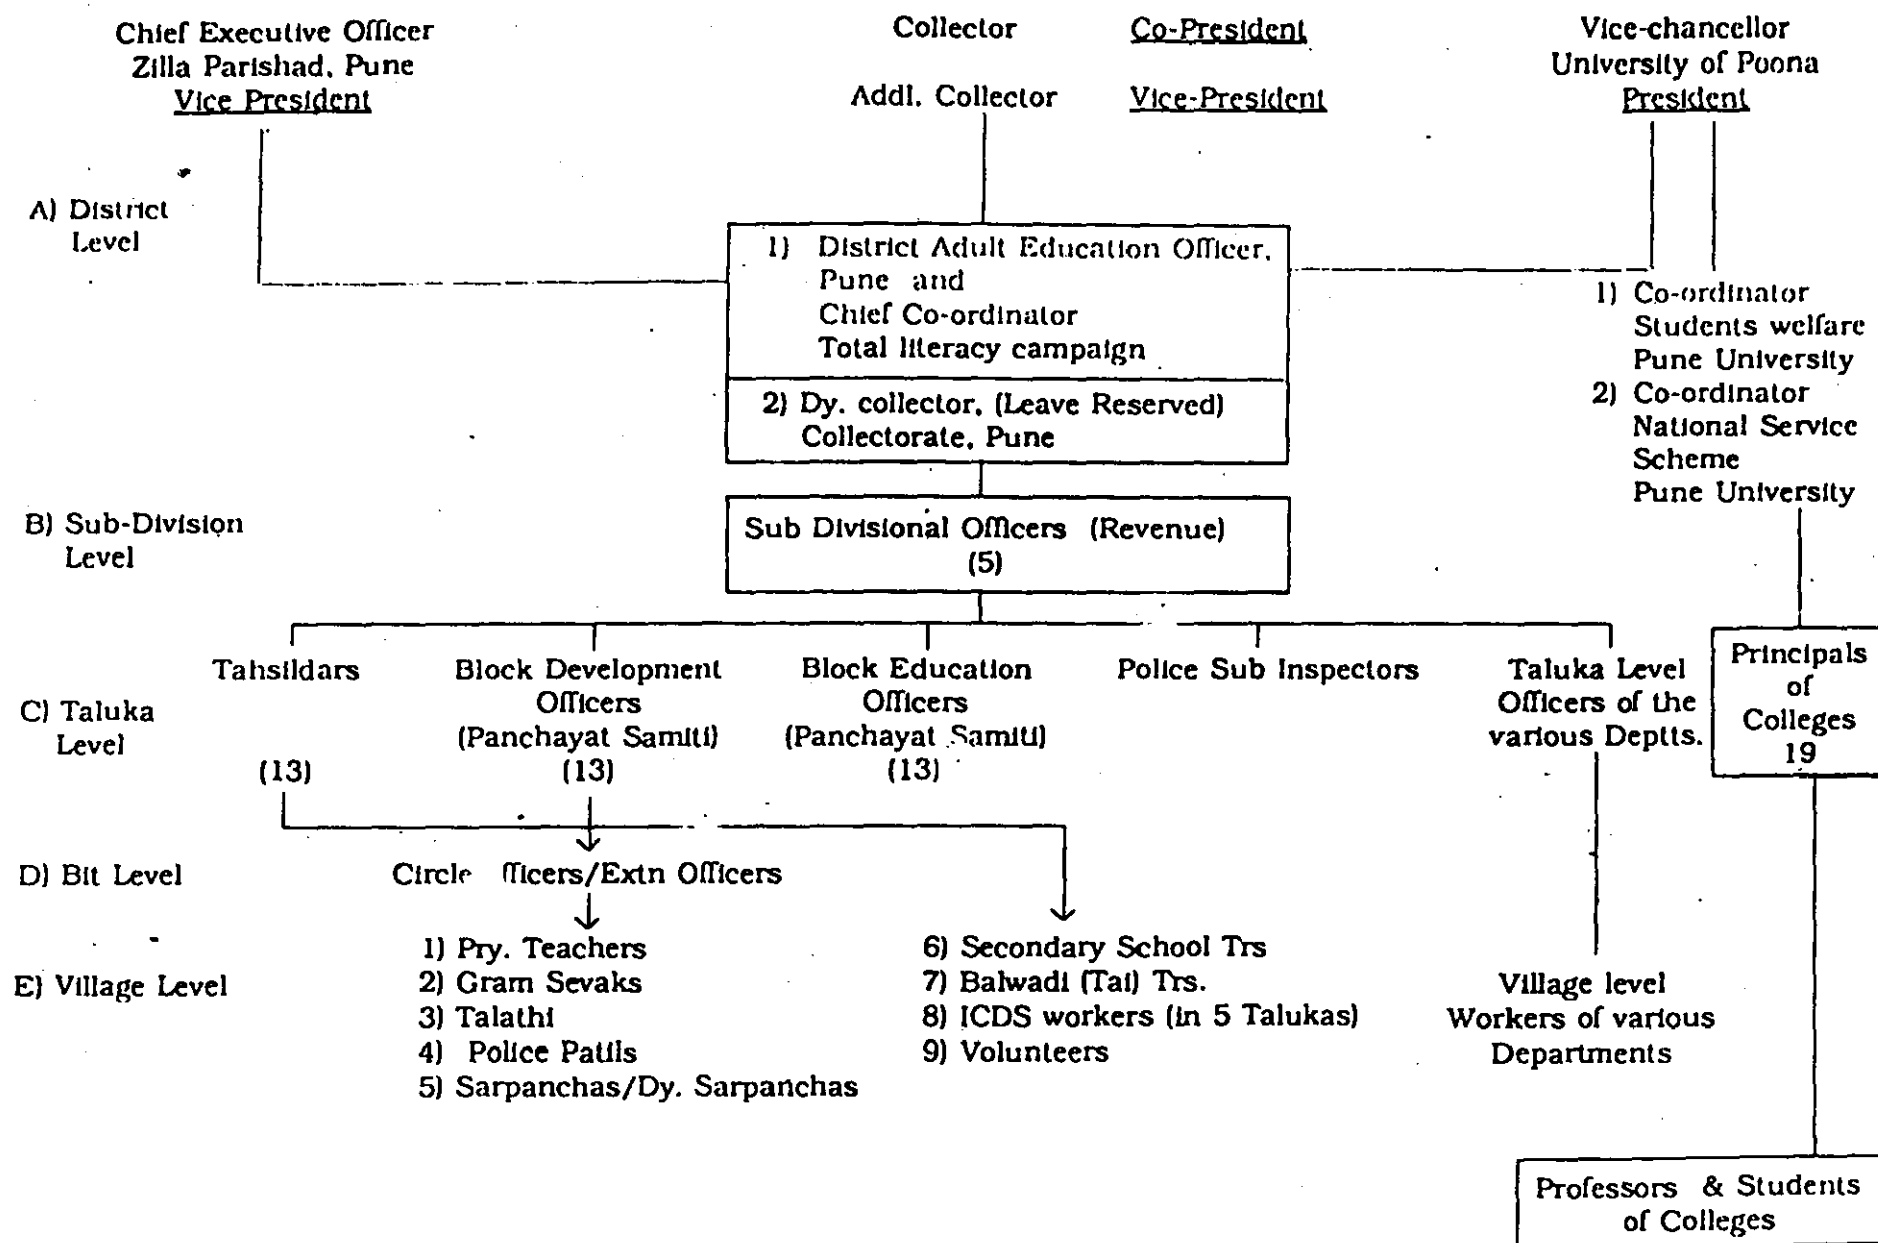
Chief Executive Officer
Zilla Parishad, Pune
Vice President

Collector
Addl. Collector

Co-President
Vice-President

Vice-chancellor
University of Poona
President

A) District Level

1) District Adult Education Officer, Pune and Chief Co-ordinator Total literacy campaign

2) Dy. collector, (Leave Reserved) Collectorate, Pune

1) Co-ordinator Students welfare Pune University
2) Co-ordinator National Service Scheme Pune University

B) Sub-Division Level

Sub Divisional Officers (Revenue) (5)

C) Taluka Level

Tahsildars (13)

Block Development Officers (Panchayat Samiti) (13)

Block Education Officers (Panchayat Samiti) (13)

Police Sub Inspectors

Taluka Level Officers of the various Deptts.

Principals of Colleges 19

D) Bit Level

Circle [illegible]fficers/Extn Officers

E) Village Level

1) Pry. Teachers
2) Gram Sevaks
3) Talathi
4) Police Patils
5) Sarpanchas/Dy. Sarpanchas

6) Secondary School Trs
7) Balwadi (Tai) Trs.
8) ICDS workers (in 5 Talukas)
9) Volunteers

Village level Workers of various Departments

Professors & Students of Colleges